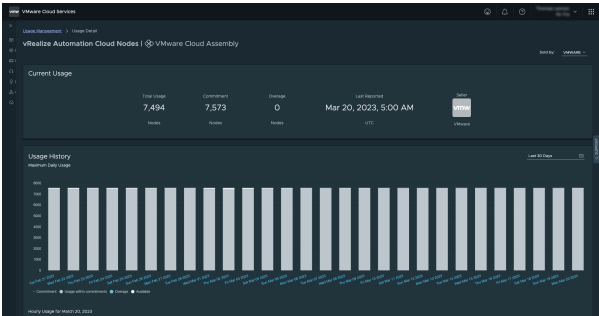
vmw VMware Cloud Services

Usage Management > Usage Detail

vRealize Automation Cloud Nodes | VMware Cloud Assembly

Sold by: VMWARE

Current Usage

Total Usage
7,494
Nodes

Commitment
7,573
Nodes

Overage
0
Nodes

Last Reported
Mar 20, 2023, 5:00 AM
UTC

Seller
vmw
VMware

Usage History
Maximum Daily Usage

Last 30 Days

8000
7000
6000
5000
4000
3000
2000
1000
0

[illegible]

— Commitment ● Usage within commitment ● Overage ● Available

Hourly Usage for March 20, 2023